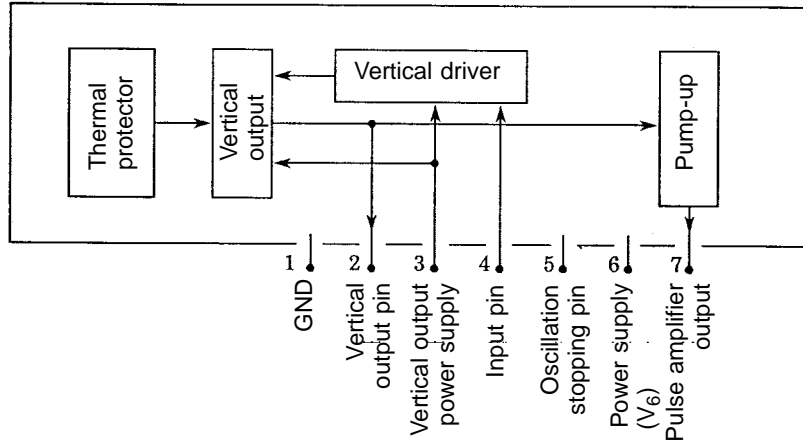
Thermal protector

Vertical output

Vertical driver

Pump-up

1 GND

2 Vertical output pin

3 Vertical output power supply

4 Input pin

5 Oscillation stopping pin

6 Power supply ($V_6$)

7 Pulse amplifier output